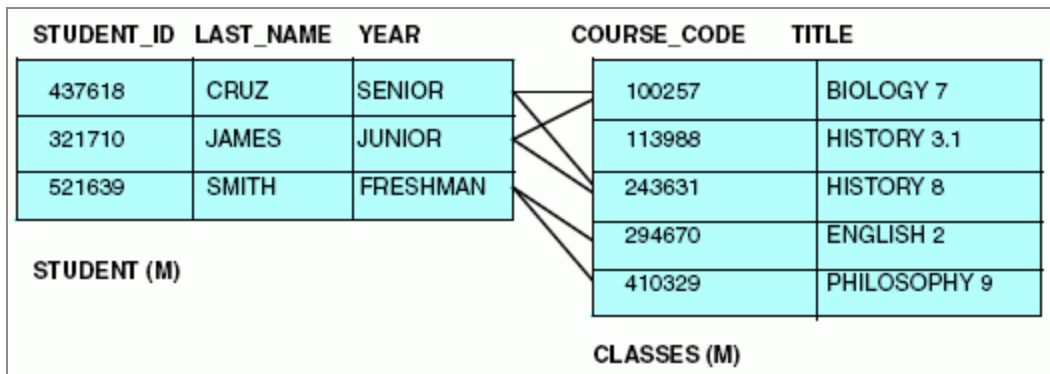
| STUDENT_ID | LAST_NAME | YEAR |
|---|---|---|
| 437618 | CRUZ | SENIOR |
| 321710 | JAMES | JUNIOR |
| 521639 | SMITH | FRESHMAN |

STUDENT (M)

| COURSE_CODE | TITLE |
|---|---|
| 100257 | BIOLOGY 7 |
| 113988 | HISTORY 3.1 |
| 243631 | HISTORY 8 |
| 294670 | ENGLISH 2 |
| 410329 | PHILOSOPHY 9 |

CLASSES (M)